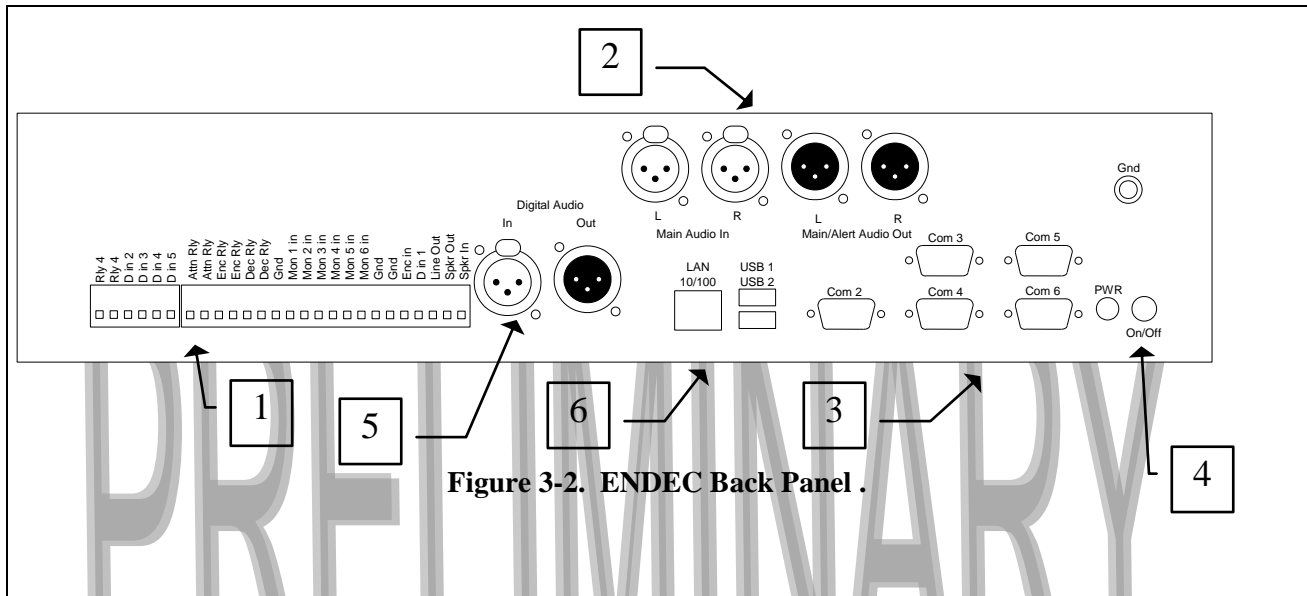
2

Gnd

Digital Audio

In Out

L R
Main Audio In

L R
Main/Alert Audio Out

Rly 4
Rly 4
D in 2
D in 3
D in 4
D in 5

Attn Rly
Attn Rly
Enc Rly
Enc Rly
Dec Rly
Dec Rly
Gnd
Mon 1 in
Mon 2 in
Mon 3 in
Mon 4 in
Mon 5 in
Mon 6 in
Gnd
Gnd
Enc in
D in 1
Line Out
Spkr Out
Spkr In

LAN 10/100

USB 1
USB 2

Com 3
Com 5
Com 2
Com 4
Com 6

PWR
On/Off

1

5

6

3

4

Figure 3-2. ENDEC Back Panel .

PRELIMINARY